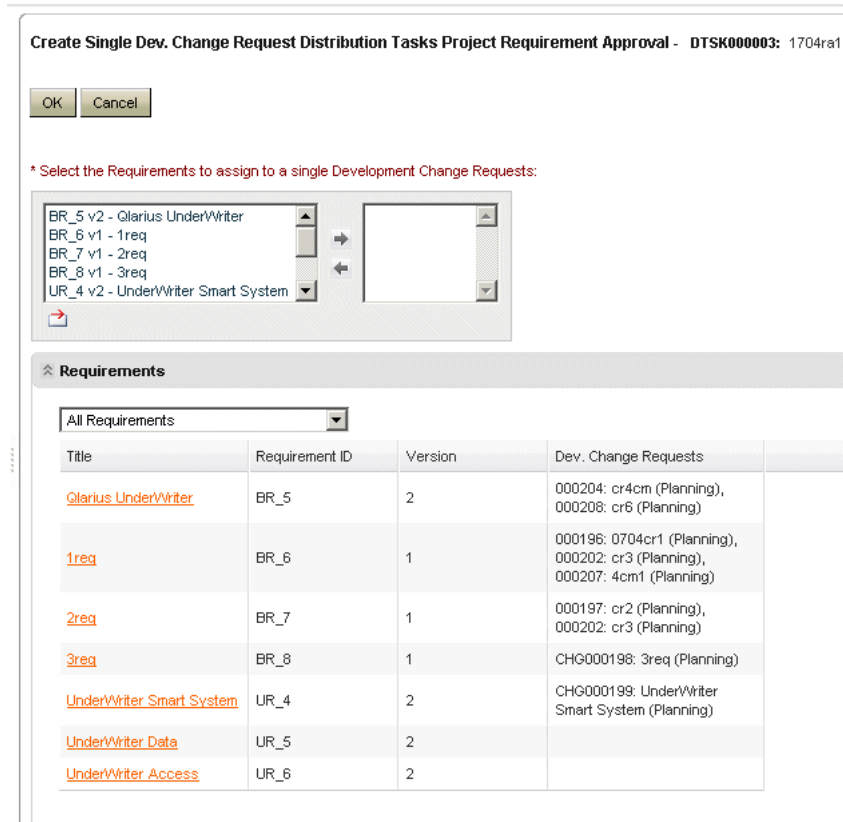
Create Single Dev. Change Request Distribution Tasks Project Requirement Approval - DTSK000003: 1704ra1

OK Cancel

* Select the Requirements to assign to a single Development Change Requests:

BR_5 v2 - Qlarius UnderWriter
BR_6 v1 - 1req
BR_7 v1 - 2req
BR_8 v1 - 3req
UR_4 v2 - UnderWriter Smart System

Requirements

All Requirements

| Title | Requirement ID | Version | Dev. Change Requests |
|---|---|---|---|
| Qlarius UnderWriter | BR_5 | 2 | 000204: cr4cm (Planning), 000208: cr6 (Planning) |
| 1req | BR_6 | 1 | 000196: 0704cr1 (Planning), 000202: cr3 (Planning), 000207: 4cm1 (Planning) |
| 2req | BR_7 | 1 | 000197: cr2 (Planning), 000202: cr3 (Planning) |
| 3req | BR_8 | 1 | CHG000198: 3req (Planning) |
| UnderWriter Smart System | UR_4 | 2 | CHG000199: UnderWriter Smart System (Planning) |
| UnderWriter Data | UR_5 | 2 | |
| UnderWriter Access | UR_6 | 2 | |